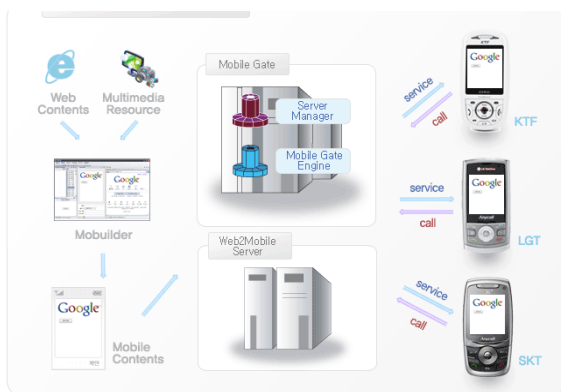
Web Contents

Multimedia Resource

Google

Google

Mobuilder

Google

Mobile Contents

Mobile Gate

Server Manager

Mobile Gate Engine

Web2Mobile Server

service

call

KTF

Google

service

call

LGT

Google

service

call

SKT

Google